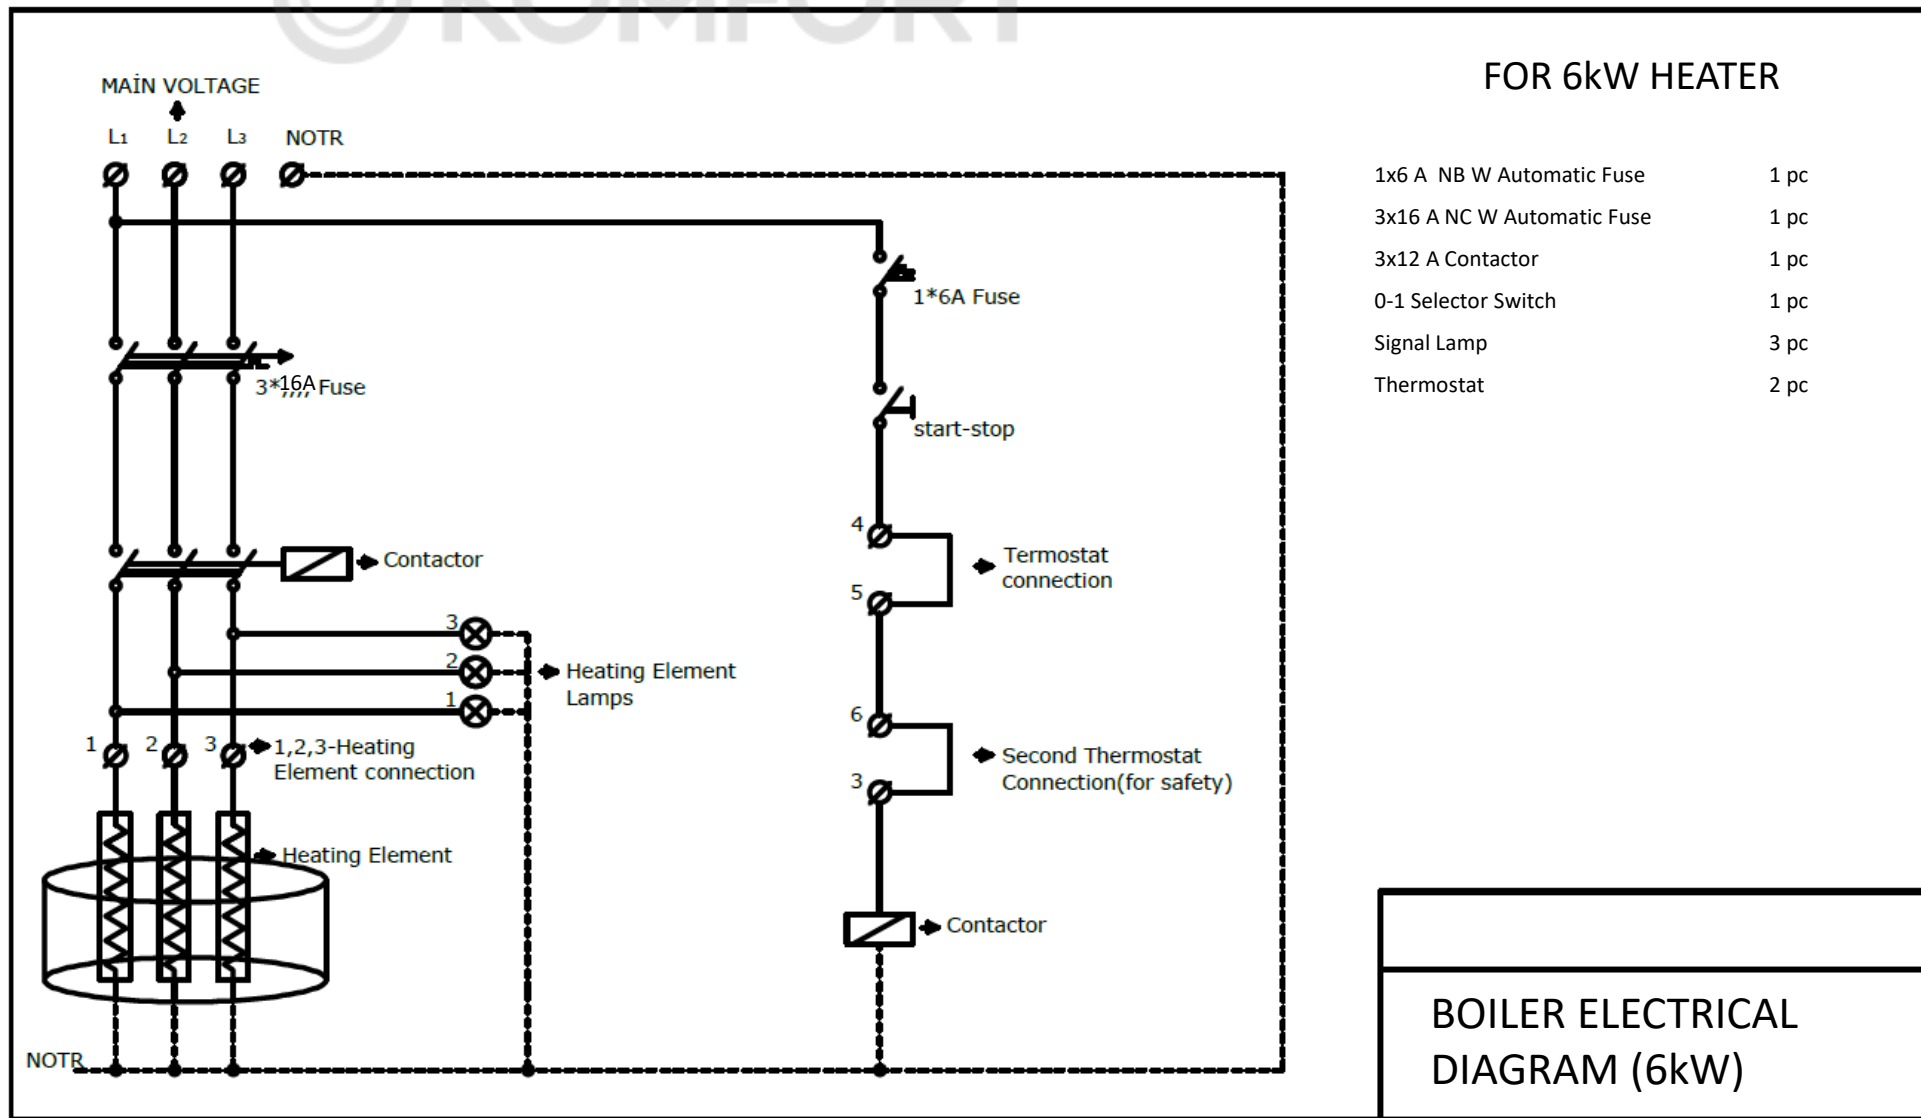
KOMFORT

MAİN VOLTAGE

L1 L2 L3 NOTR

1*6A Fuse

3*16A Fuse

start-stop

4

5

Termostat connection

Contactor

3

2

1

Heating Element Lamps

6

3

Second Thermostat Connection(for safety)

1 2 3

1,2,3-Heating Element connection

Heating Element

Contactor

NOTR

FOR 6kW HEATER

| | |
|---|---|
| 1x6 A NB W Automatic Fuse | 1 pc |
| 3x16 A NC W Automatic Fuse | 1 pc |
| 3x12 A Contactor | 1 pc |
| 0-1 Selector Switch | 1 pc |
| Signal Lamp | 3 pc |
| Thermostat | 2 pc |

BOILER ELECTRICAL DIAGRAM (6kW)